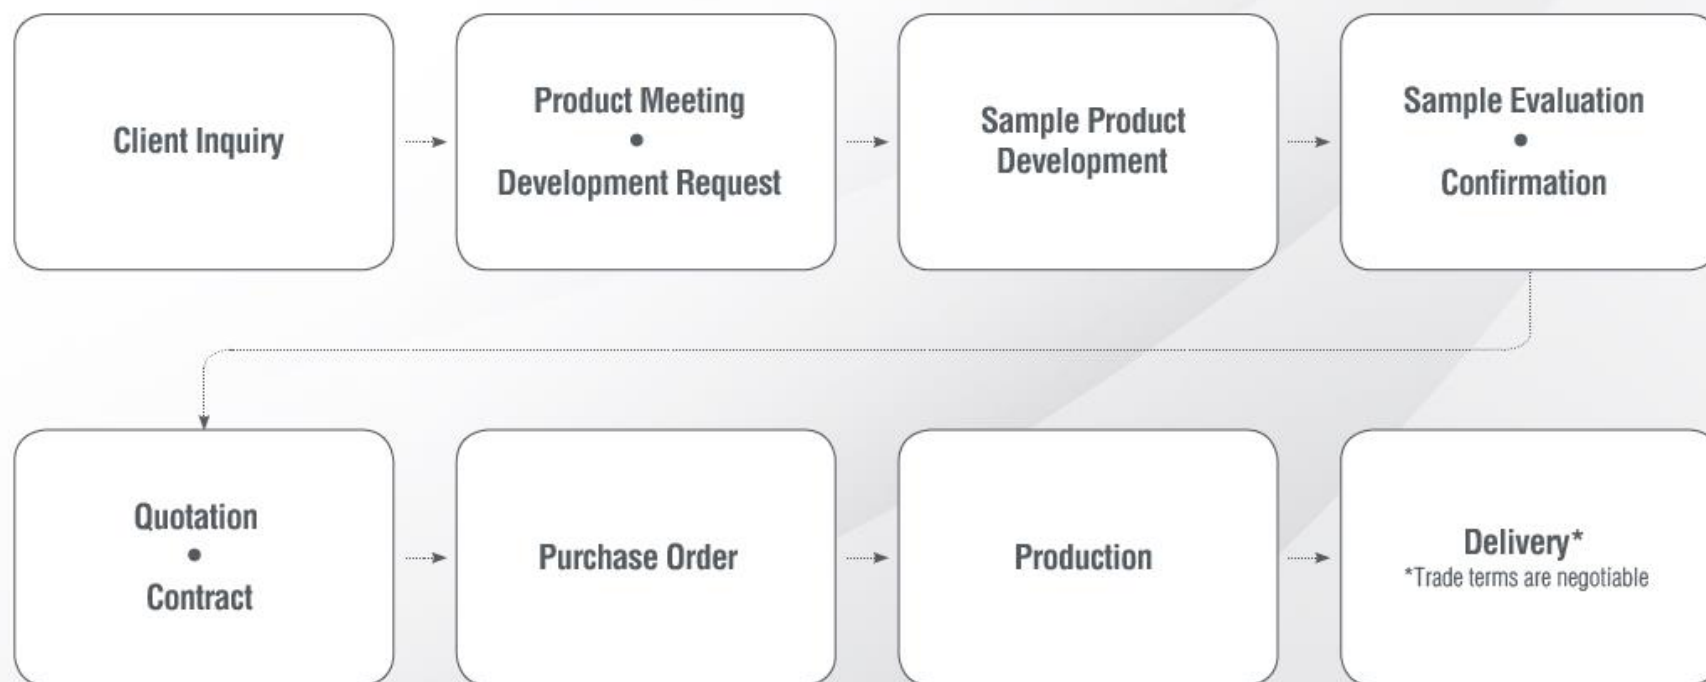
Client Inquiry

Product Meeting
•
Development Request

Sample Product Development

Sample Evaluation
•
Confirmation

Quotation
•
Contract

Purchase Order

Production

Delivery*
*Trade terms are negotiable